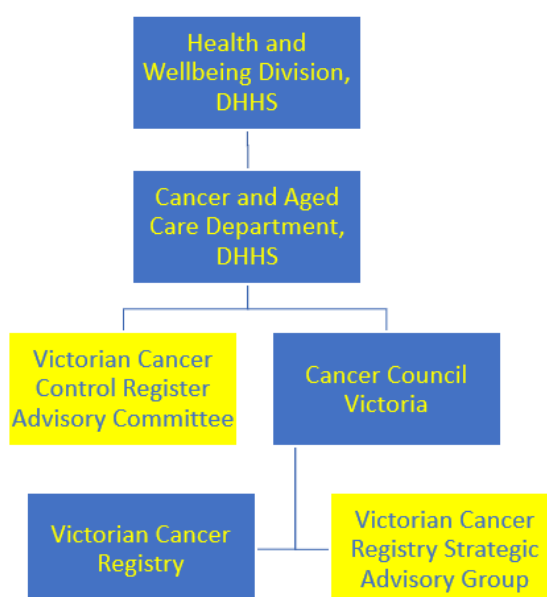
Health and Wellbeing Division, DHHS

Cancer and Aged Care Department, DHHS

Victorian Cancer Control Register Advisory Committee

Cancer Council Victoria

Victorian Cancer Registry

Victorian Cancer Registry Strategic Advisory Group